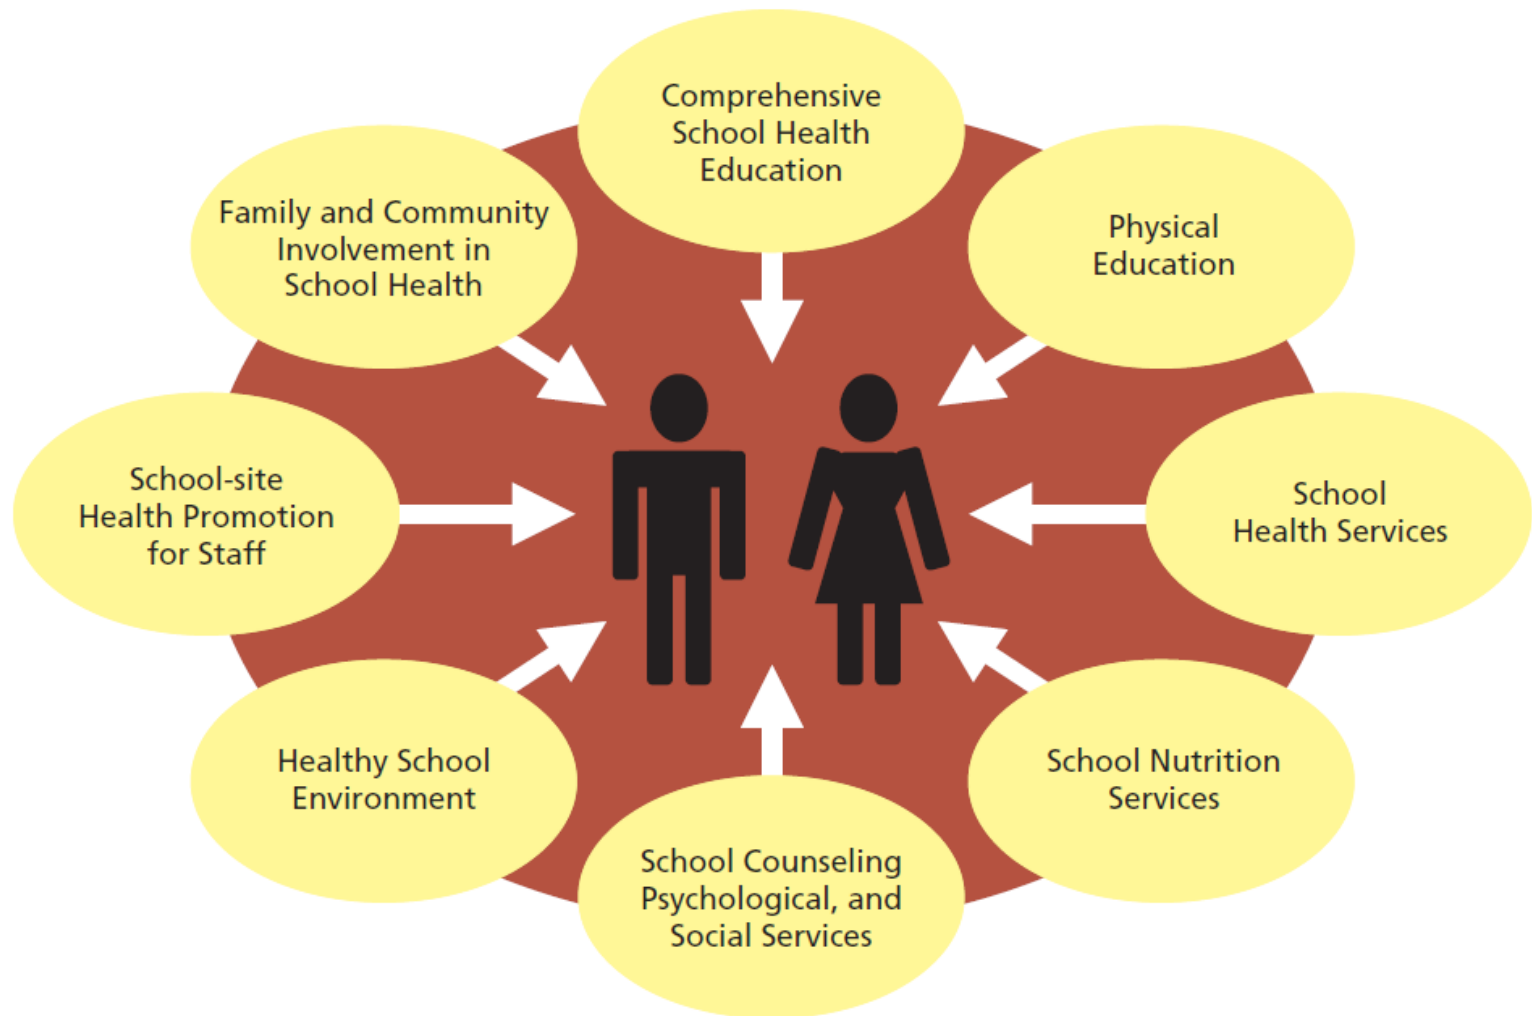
Comprehensive School Health Education

Family and Community Involvement in School Health

Physical Education

School-site Health Promotion for Staff

School Health Services

Healthy School Environment

School Nutrition Services

School Counseling Psychological, and Social Services